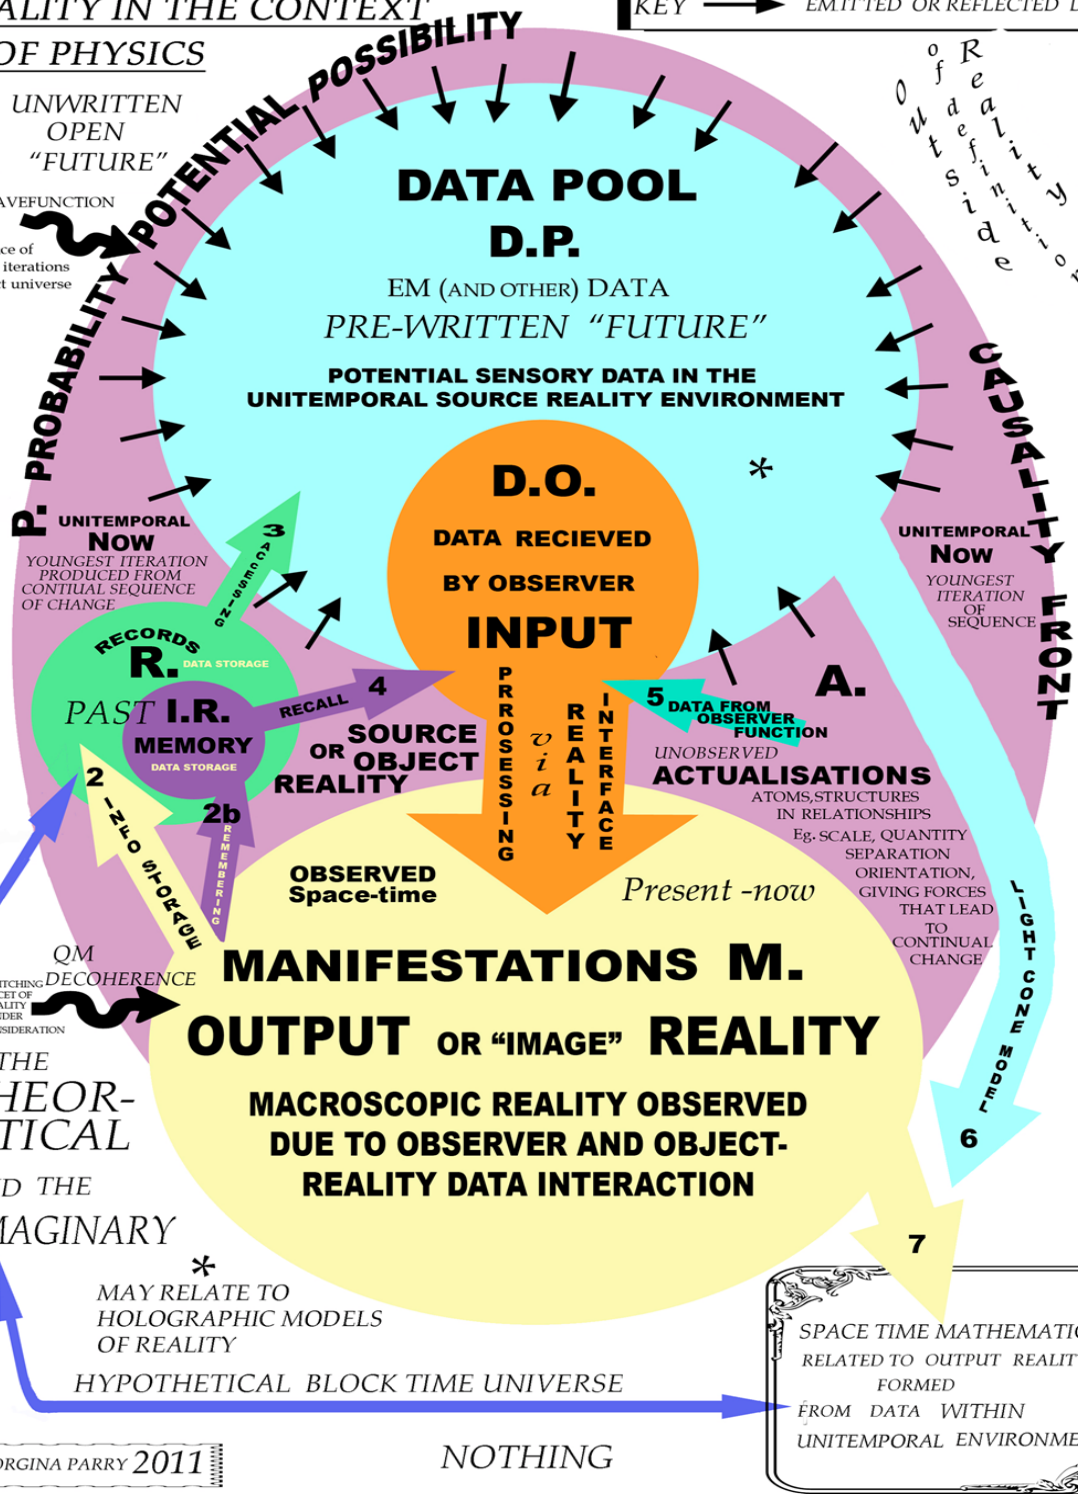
ALITY IN THE CONTEXT OF PHYSICS

KEY EMITTED OR REFLECTED D

UNWRITTEN OPEN "FUTURE"

AVEFUNCTION

ce of iterations t universe

P. PROBABILITY POTENTIAL POSSIBILITY

Out of Reality definite side

DATA POOL D.P.

EM (AND OTHER) DATA

PRE-WRITTEN "FUTURE"

POTENTIAL SENSORY DATA IN THE UNITEMPORAL SOURCE REALITY ENVIRONMENT

CAUSALITY FRONT

D.O.

DATA RECIEVED BY OBSERVER

INPUT

*

UNITEMPORAL Now

YOUNGEST ITERATION PRODUCED FROM CONTIUAL SEQUENCE OF CHANGE

UNITEMPORAL Now

YOUNGEST ITERATION OF SEQUENCE

3 ACCESSING

RECORDS R. DATA STORAGE

PAST I.R. MEMORY DATA STORAGE

RECALL 4

SOURCE OR OBJECT REALITY

PROCESSING via REALITY INTERFACE

5 DATA FROM OBSERVER FUNCTION

A.

UNOBSERVED ACTUALISATIONS

ATOMS,STRUCTURES IN RELATIONSHIPS Eg. SCALE, QUANTITY SEPARATION ORIENTATION, GIVING FORCES THAT LEAD TO CONTINUAL CHANGE

2 INFO STORAGE

2b REMEMBERING

OBSERVED Space-time

Present -now

LIGHT CONE MODEL

QM DECOHERENCE

ITCHING ET OF LITY DER SIDERATION

MANIFESTATIONS M.

OUTPUT OR "IMAGE" REALITY

MACROSCOPIC REALITY OBSERVED DUE TO OBSERVER AND OBJECT-REALITY DATA INTERACTION

6

THE HEOR-TICAL D THE MAGINARY

7

*

MAY RELATE TO HOLOGRAPHIC MODELS OF REALITY

HYPOTHETICAL BLOCK TIME UNIVERSE

SPACE TIME MATHEMATI RELATED TO OUTPUT REALIT FORMED FROM DATA WITHIN UNITEMPORAL ENVIRONME

ORGINA PARRY 2011

NOTHING